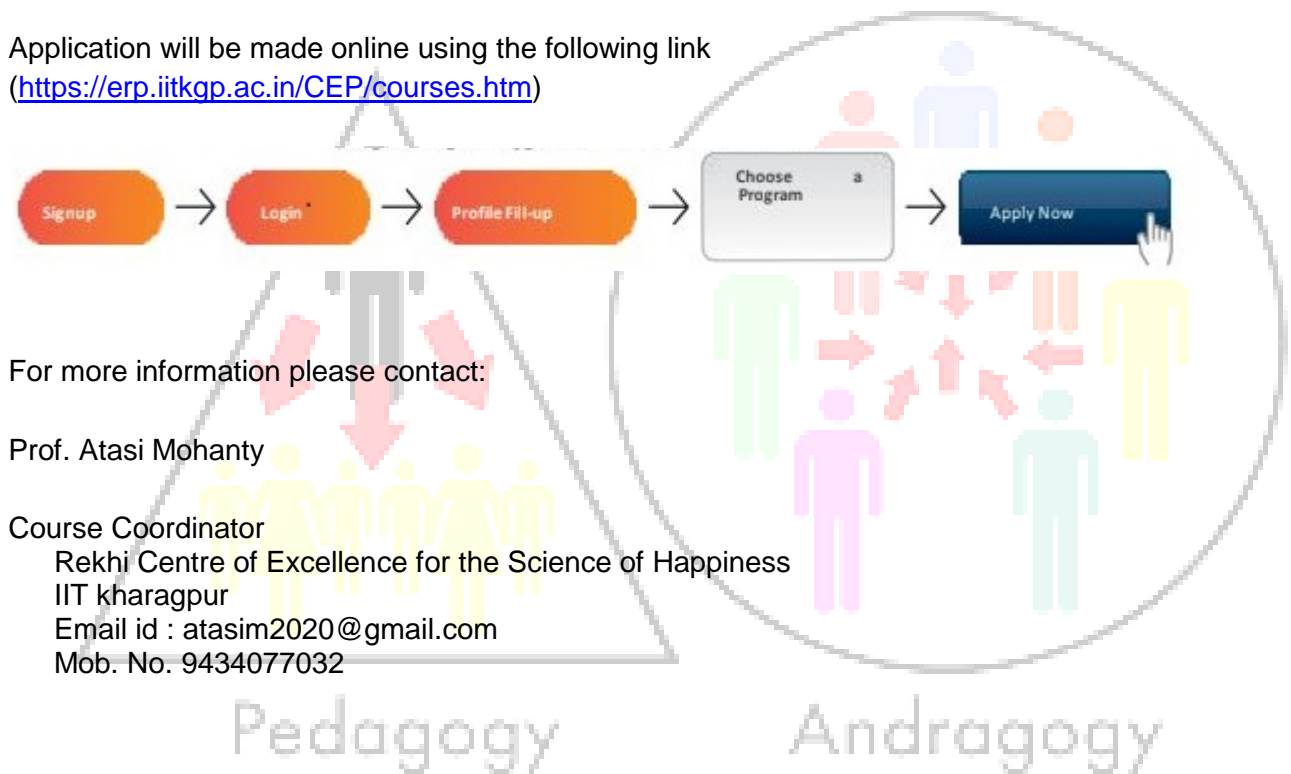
Application will be made online using the following link (https://erp.iitkgp.ac.in/CEP/courses.htm)

Signup → Login → Profile Fill-up → Choose a Program → Apply Now

For more information please contact:

Prof. Atasi Mohanty

Course Coordinator
Rekhi Centre of Excellence for the Science of Happiness
IIT kharagpur
Email id : atasim2020@gmail.com
Mob. No. 9434077032

Pedagogy

Andragogy